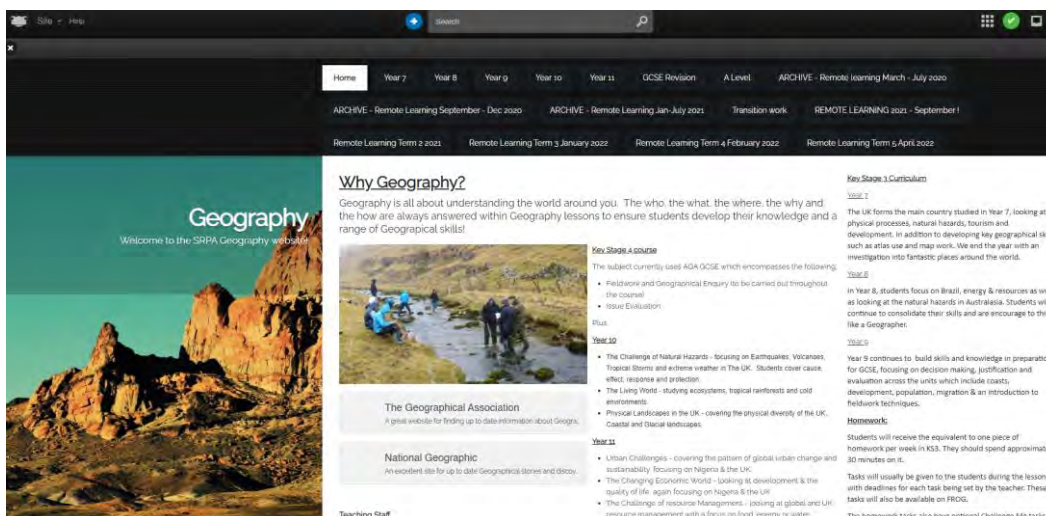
Site Help

Search

Home | Year 7 | Year 8 | Year 9 | Year 10 | Year 11 | GCSE Revision | A Level | ARCHIVE - Remote learning March - July 2020 | ARCHIVE - Remote Learning September - Dec 2020 | ARCHIVE - Remote Learning Jan-July 2021 | Transition work | REMOTE LEARNING 2021 - September ! | Remote Learning Term 2 2021 | Remote Learning Term 3 January 2022 | Remote Learning Term 4 February 2022 | Remote Learning Term 5 April 2022

Geography
Welcome to the SRPA Geography website

Why Geography?

Geography is all about understanding the world around you. The who, the what, the where, the why and the how are always answered within Geography lessons to ensure students develop their knowledge and a range of Geograpical skills!

Key Stage 4 course

The subject currently uses AQA GCSE which encompasses the following:

• Fieldwork and Geographical Enquiry (to be carried out throughout the course)
• Issue Evaluation

Plus

Year 10

• The Challenge of Natural Hazards - focusing on Earthquakes, Volcanoes, Tropical Storms and extreme weather in The UK. Students cover cause, effect, response and protection.
• The Living World - studying ecosystems, tropical rainforests and cold environments.
• Physical Landscapes in the UK - covering the physical diversity of the UK, Coastal and Glacial landscapes.

Year 11

• Urban Challenges - covering the pattern of global urban change and sustainability, focusing on Nigeria & the UK.
• The Changing Economic World - looking at development & the quality of life, again focusing on Nigeria & the UK
• The Challenge of resource Management - looking at global and UK resource management with a focus on food, energy or water.

The Geographical Association
A great website for finding up to date information about Geogra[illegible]

National Geographic
An excellent site for up to date Geographical stories and discov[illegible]

Teaching Staff

Key Stage 3 Curriculum

Year 7

The UK forms the main country studied in Year 7, looking at physical processes, natural hazards, tourism and development. In addition to developing key geographical sk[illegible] such as atlas use and map work. We end the year with an investigation into fantastic places around the world.

Year 8

In Year 8, students focus on Brazil, energy & resources as w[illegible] as looking at the natural hazards in Australasia. Students wi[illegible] continue to consolidate their skills and are encourage to thi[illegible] like a Geographer.

Year 9

Year 9 continues to build skills and knowledge in preparatio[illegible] for GCSE, focusing on decision making, justification and evaluation across the units which include coasts, development, population, migration & an introduction to fieldwork techniques.

Homework:

Students will receive the equivalent to one piece of homework per week in KS3. They should spend approximat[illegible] 30 minutes on it.

Tasks will usually be given to the students during the lesson with deadlines for each task being set by the teacher. These tasks will also be available on FROG.

The homework tasks also have optional Challenge Me tasks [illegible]